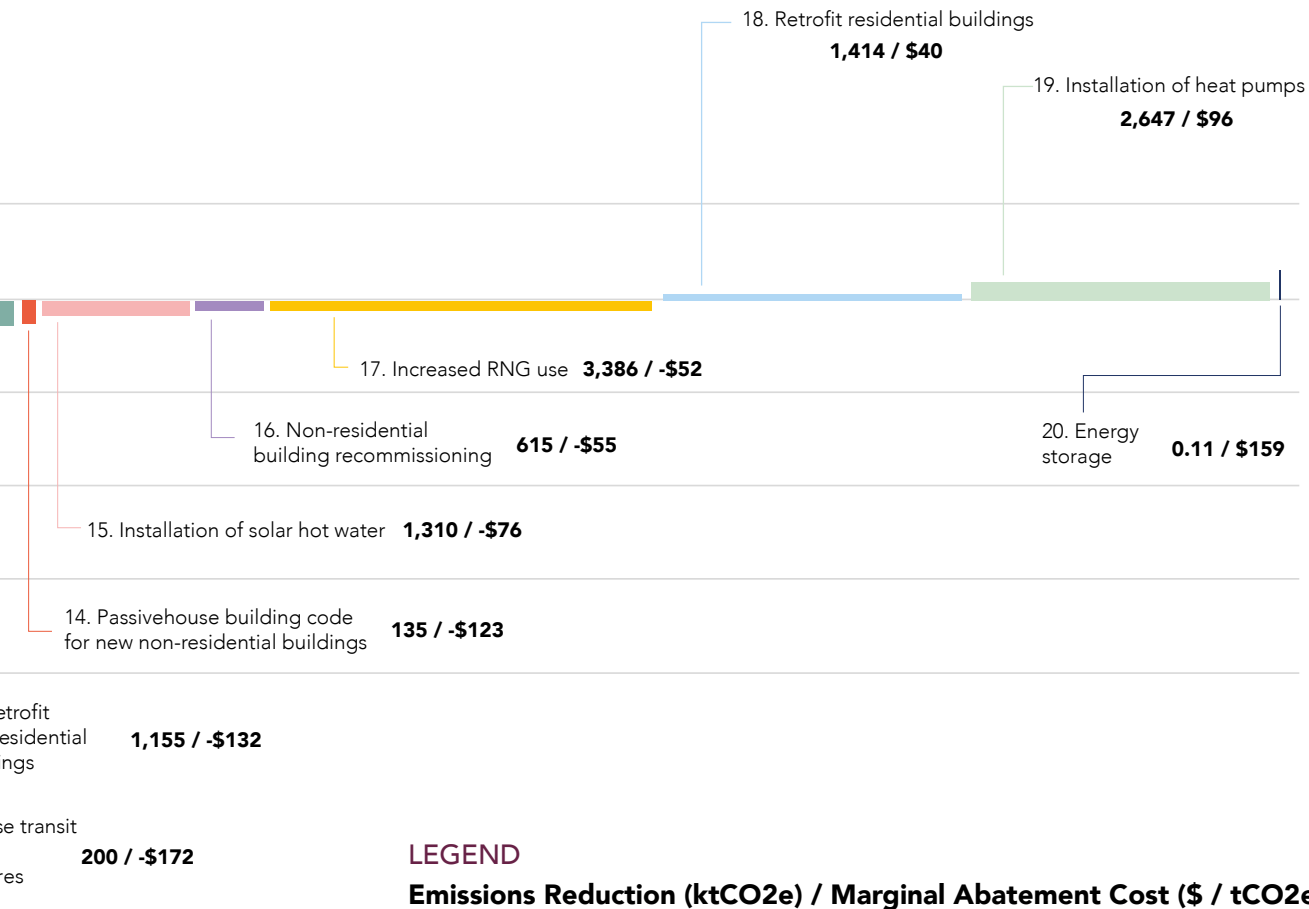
18. Retrofit residential buildings
1,414 / $40

19. Installation of heat pumps
2,647 / $96

17. Increased RNG use 3,386 / -$52

16. Non-residential building recommissioning 615 / -$55

20. Energy storage 0.11 / $159

15. Installation of solar hot water 1,310 / -$76

14. Passivehouse building code for new non-residential buildings 135 / -$123

etrofit esidential ings 1,155 / -$132

se transit res 200 / -$172

LEGEND
Emissions Reduction (ktCO2e) / Marginal Abatement Cost ($ / tCO2e